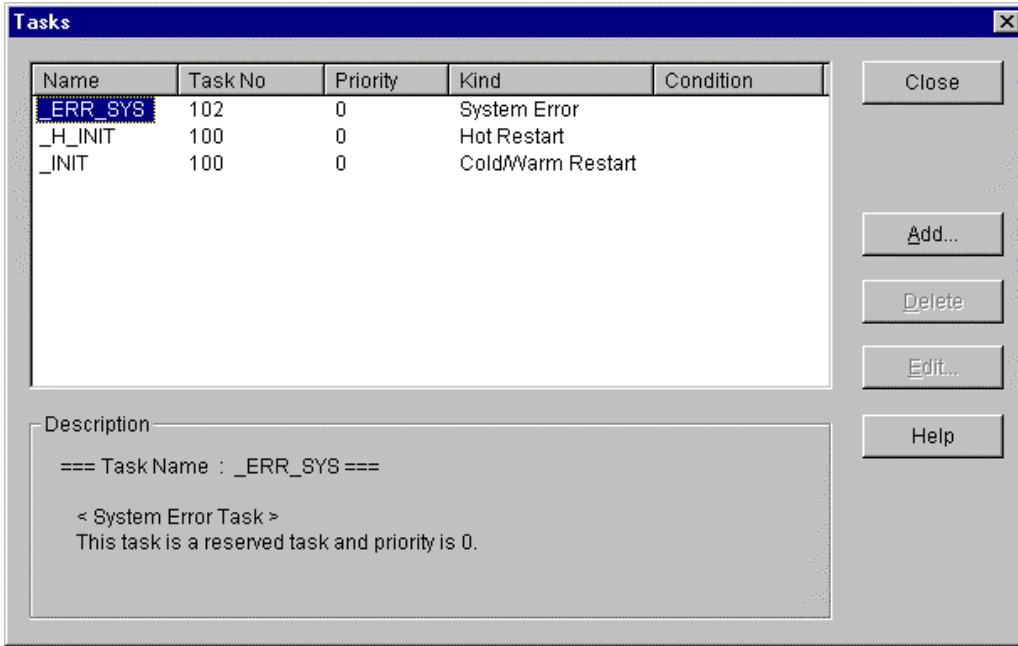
Tasks

| Name | Task No | Priority | Kind | Condition |
|---|---|---|---|---|
| _ERR_SYS | 102 | 0 | System Error | |
| _H_INIT | 100 | 0 | Hot Restart | |
| _INIT | 100 | 0 | Cold/Warm Restart | |

Close

Add...

Delete

Edit...

Help

Description

=== Task Name : _ERR_SYS ===

< System Error Task >
This task is a reserved task and priority is 0.